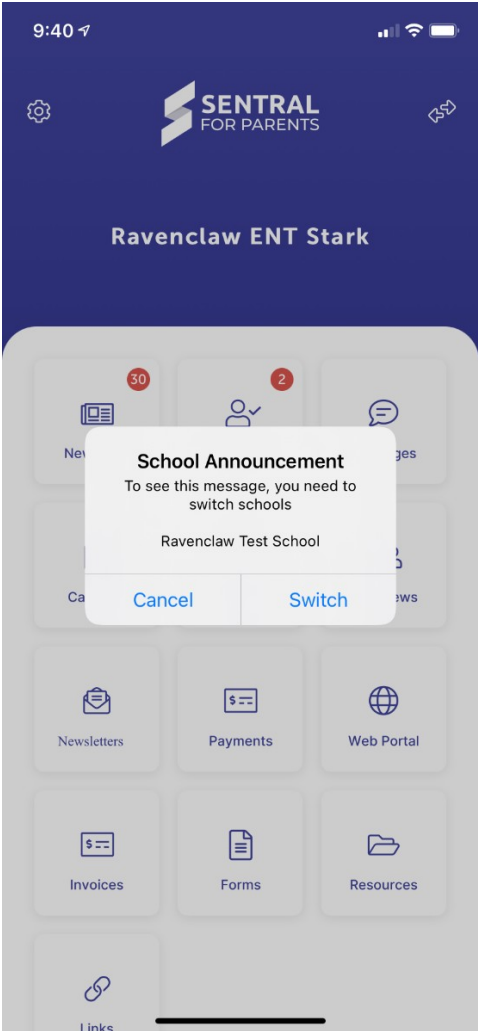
9:40

SENTRAL FOR PARENTS

Ravenclaw ENT Stark

30

Nev

2

ges

School Announcement

To see this message, you need to switch schools

Ravenclaw Test School

Cancel

Switch

Ca

ews

Newsletters

$

Payments

Web Portal

$

Invoices

Forms

Resources

Links